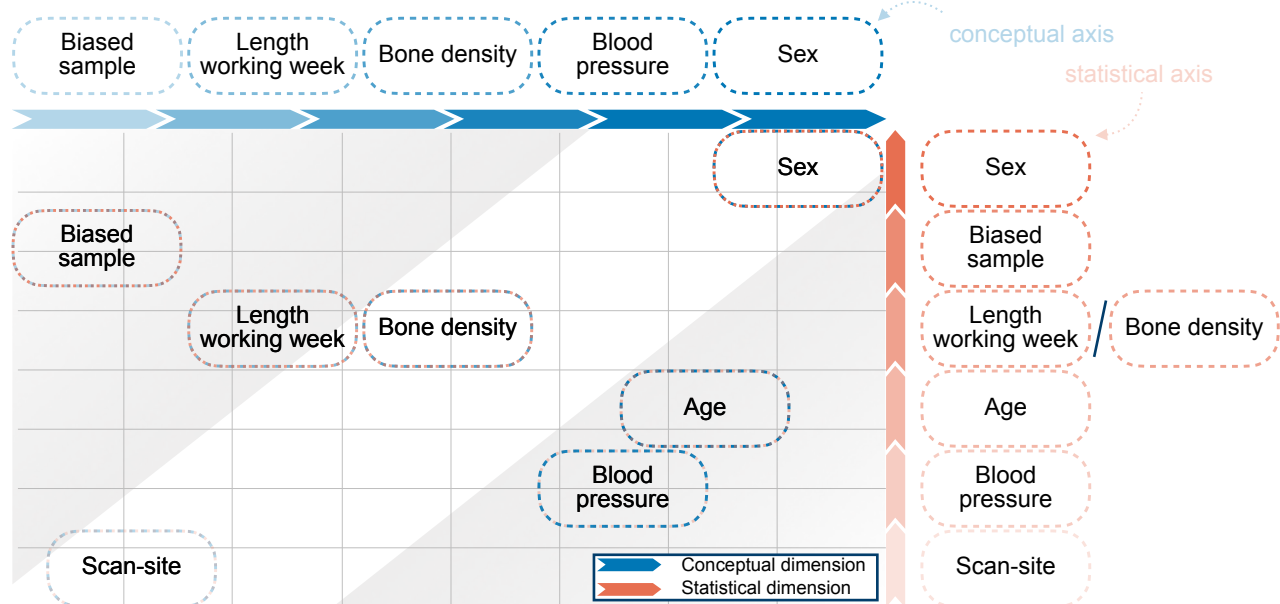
Biased sample
Length working week
Bone density
Blood pressure
Sex
conceptual axis
statistical axis

Sex
Biased sample
Length working week
Bone density
Age
Blood pressure
Scan-site

Sex
Biased sample
Length working week
/
Bone density
Age
Blood pressure
Scan-site

Conceptual dimension
Statistical dimension